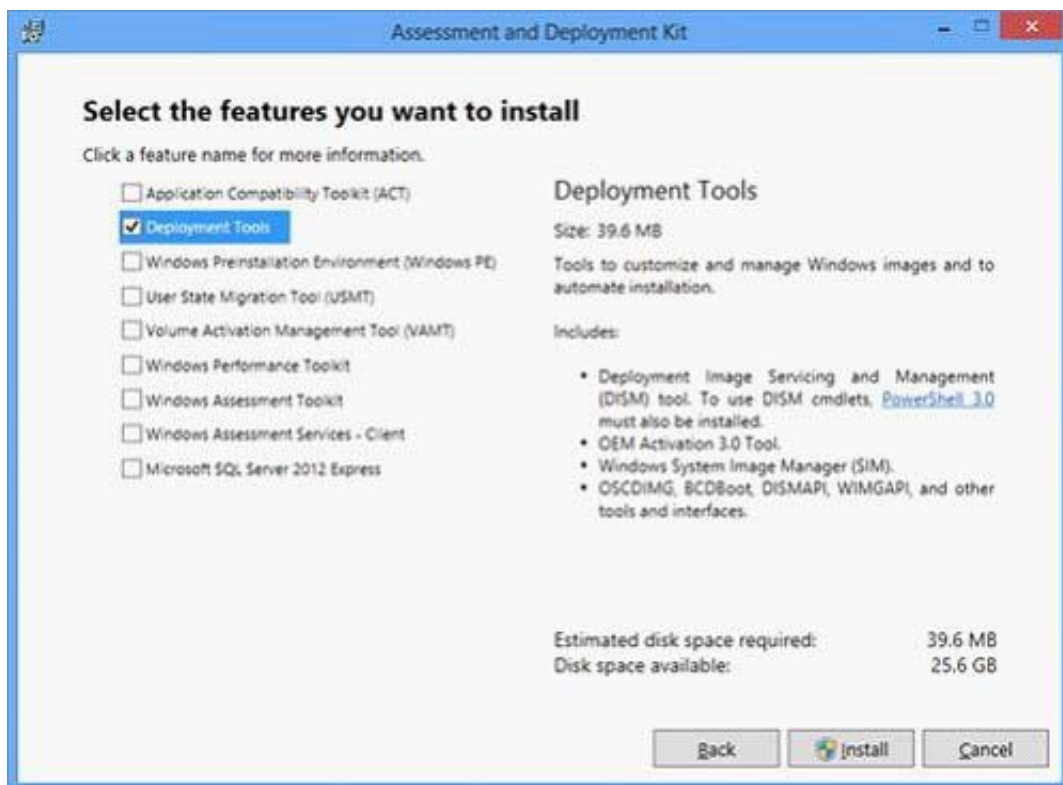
Assessment and Deployment Kit

Select the features you want to install

Click a feature name for more information.

Application Compatibility Toolkit (ACT)
Deployment Tools
Windows Preinstallation Environment (Windows PE)
User State Migration Tool (USMT)
Volume Activation Management Tool (VAMT)
Windows Performance Toolkit
Windows Assessment Toolkit
Windows Assessment Services - Client
Microsoft SQL Server 2012 Express

Deployment Tools

Size: 39.6 MB

Tools to customize and manage Windows images and to automate installation.

Includes:

• Deployment Image Servicing and Management (DISM) tool. To use DISM cmdlets, PowerShell 3.0 must also be installed.
• OEM Activation 3.0 Tool.
• Windows System Image Manager (SIM).
• OSCDIMG, BCDBoot, DISMAPI, WIMGAPI, and other tools and interfaces.

Estimated disk space required: 39.6 MB
Disk space available: 25.6 GB

Back Install Cancel